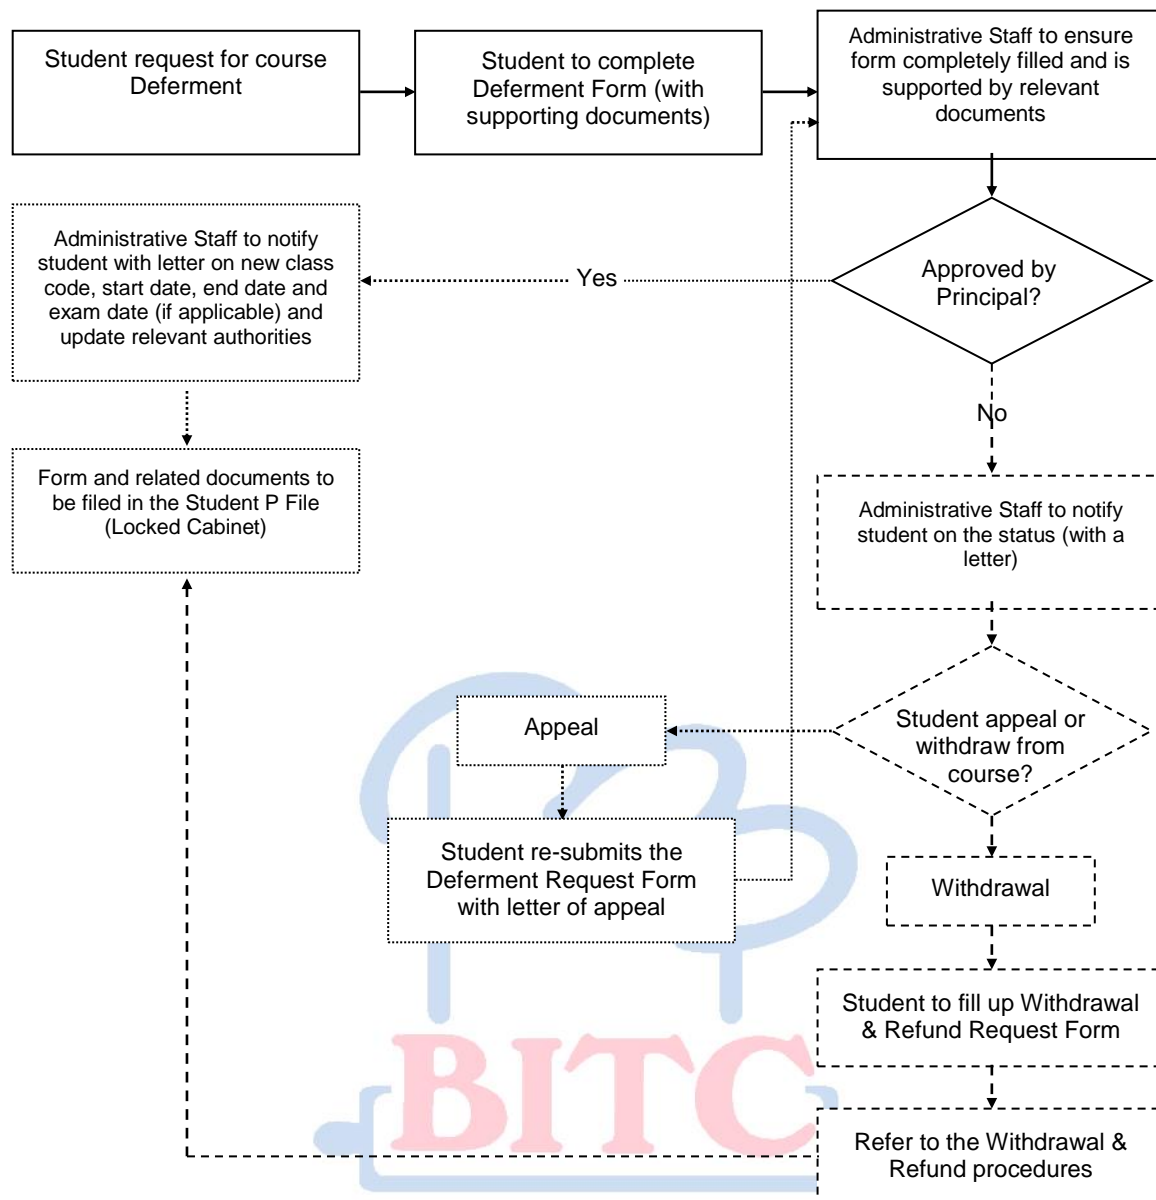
Student request for course Deferment

Student to complete Deferment Form (with supporting documents)

Administrative Staff to ensure form completely filled and is supported by relevant documents

Approved by Principal?

Yes

Administrative Staff to notify student with letter on new class code, start date, end date and exam date (if applicable) and update relevant authorities

Form and related documents to be filed in the Student P File (Locked Cabinet)

No

Administrative Staff to notify student on the status (with a letter)

Student appeal or withdraw from course?

Appeal

Student re-submits the Deferment Request Form with letter of appeal

Withdrawal

Student to fill up Withdrawal & Refund Request Form

Refer to the Withdrawal & Refund procedures

BITC